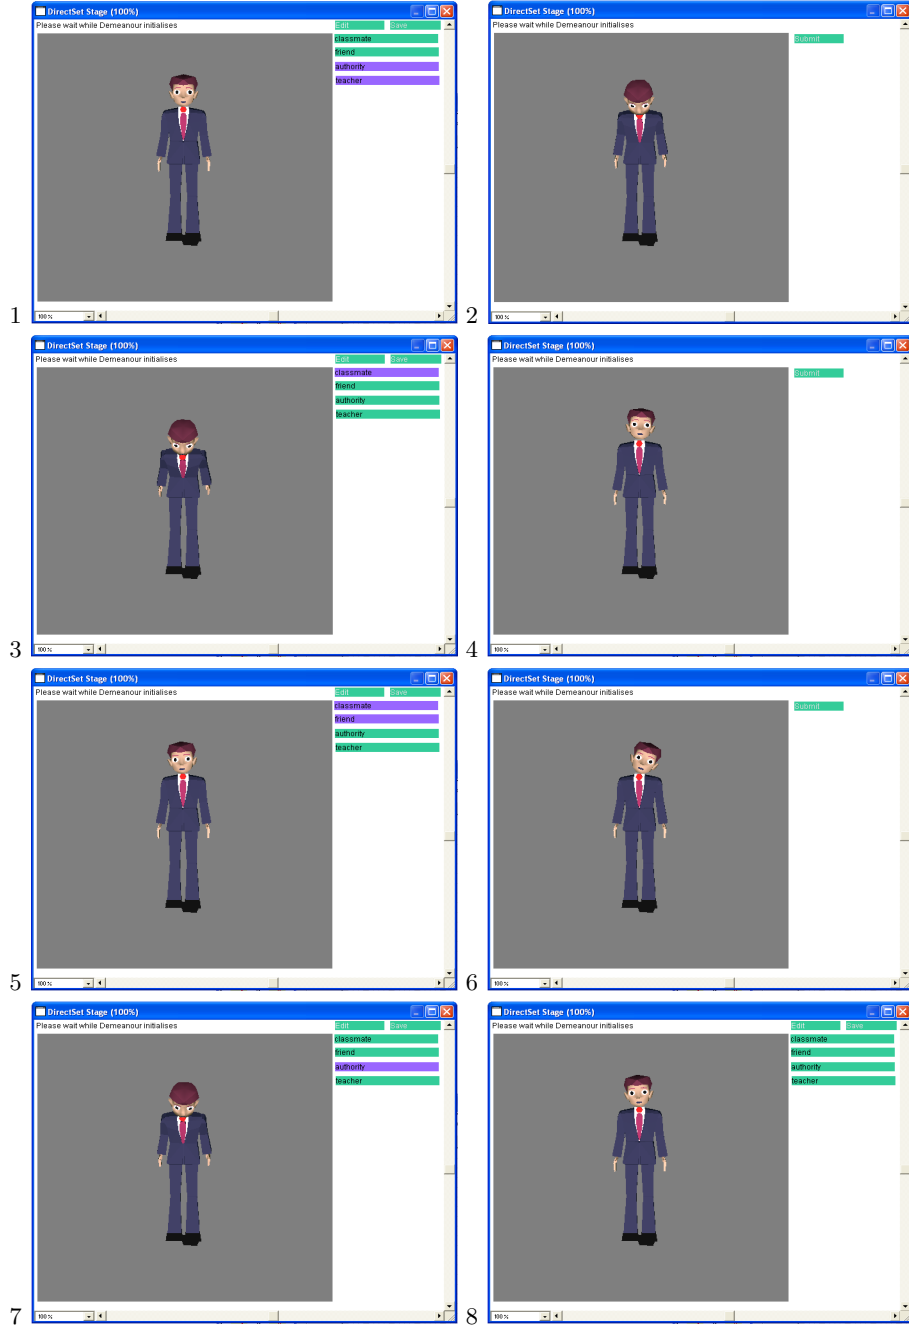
DirectSet Stage (100%)
Please wait while Demeanour initialises
Edit Save
classmate
friend
authority
teacher
100 %
1

DirectSet Stage (100%)
Please wait while Demeanour initialises
Submit
100 %
2

DirectSet Stage (100%)
Please wait while Demeanour initialises
Edit Save
classmate
friend
authority
teacher
100 %
3

DirectSet Stage (100%)
Please wait while Demeanour initialises
Submit
100 %
4

DirectSet Stage (100%)
Please wait while Demeanour initialises
Edit Save
classmate
friend
authority
teacher
100 %
5

DirectSet Stage (100%)
Please wait while Demeanour initialises
Submit
100 %
6

DirectSet Stage (100%)
Please wait while Demeanour initialises
Edit Save
classmate
friend
authority
teacher
100 %
7

DirectSet Stage (100%)
Please wait while Demeanour initialises
Edit Save
classmate
friend
authority
teacher
100 %
8